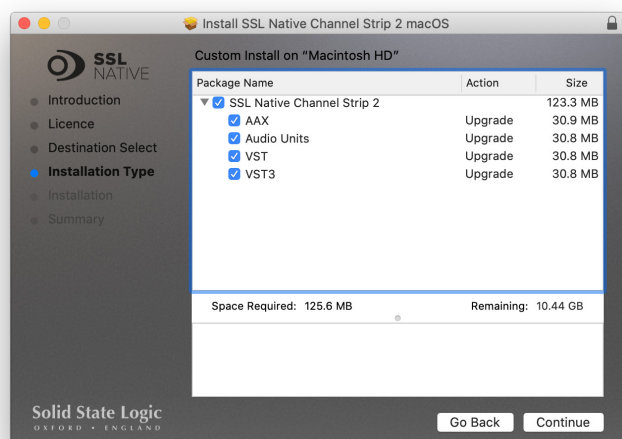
Install SSL Native Channel Strip 2 macOS

SSL NATIVE

Introduction
Licence
Destination Select
Installation Type
Installation
Summary

Custom Install on "Macintosh HD"

| Package Name | Action | Size |
|---|---|---|
| SSL Native Channel Strip 2 | | 123.3 MB |
| AAX | Upgrade | 30.9 MB |
| Audio Units | Upgrade | 30.8 MB |
| VST | Upgrade | 30.8 MB |
| VST3 | Upgrade | 30.8 MB |

Space Required: 125.6 MB

Remaining: 10.44 GB

Solid State Logic
OXFORD • ENGLAND

Go Back

Continue